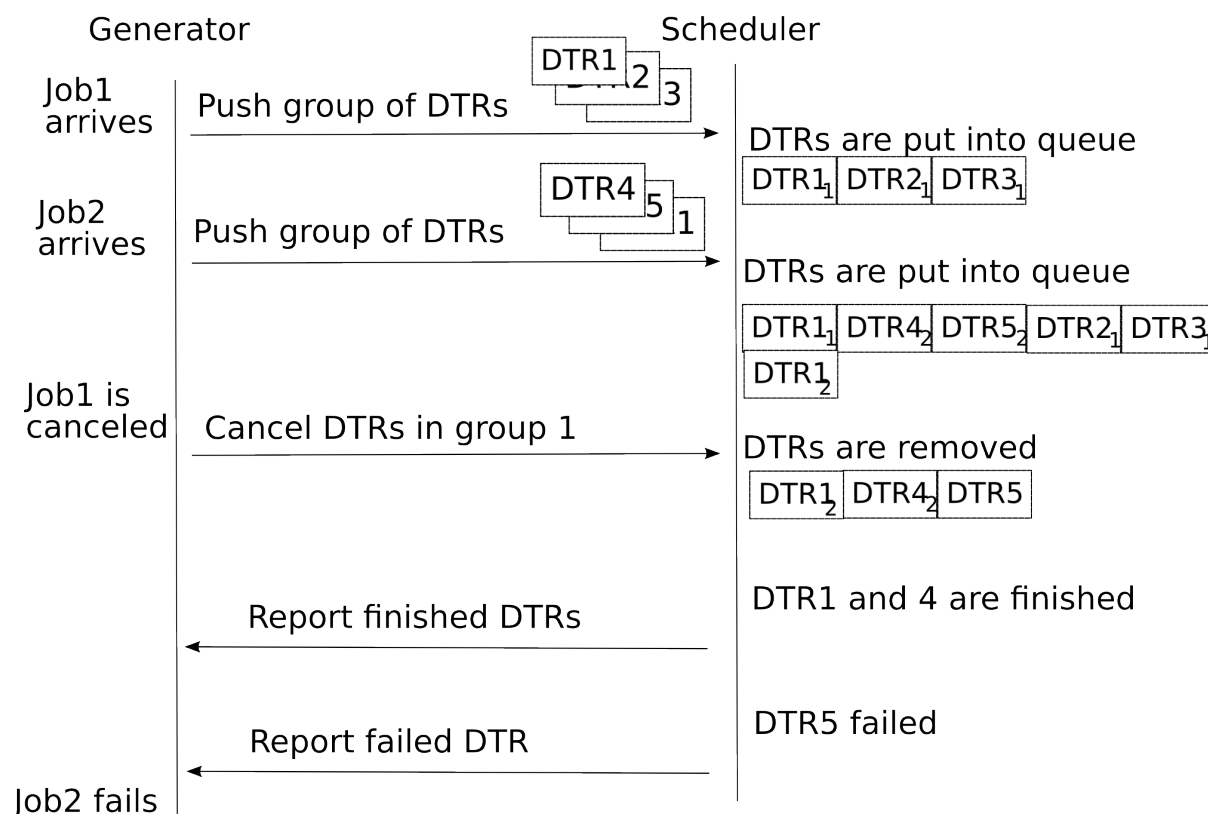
Generator

Scheduler

DTR1

2

3

Job1 arrives

Push group of DTRs

DTRs are put into queue

| $DTR1_1$ | $DTR2_1$ | $DTR3_1$ |
|---|---|---|

DTR4

5

1

Job2 arrives

Push group of DTRs

DTRs are put into queue

| $DTR1_1$ | $DTR4_2$ | $DTR5_2$ | $DTR2_1$ | $DTR3_1$ |
|---|---|---|---|---|
| $DTR1_2$ | | | | |

Job1 is canceled

Cancel DTRs in group 1

DTRs are removed

| $DTR1_2$ | $DTR4_2$ | DTR5 |
|---|---|---|

DTR1 and 4 are finished

Report finished DTRs

DTR5 failed

Report failed DTR

Job2 fails